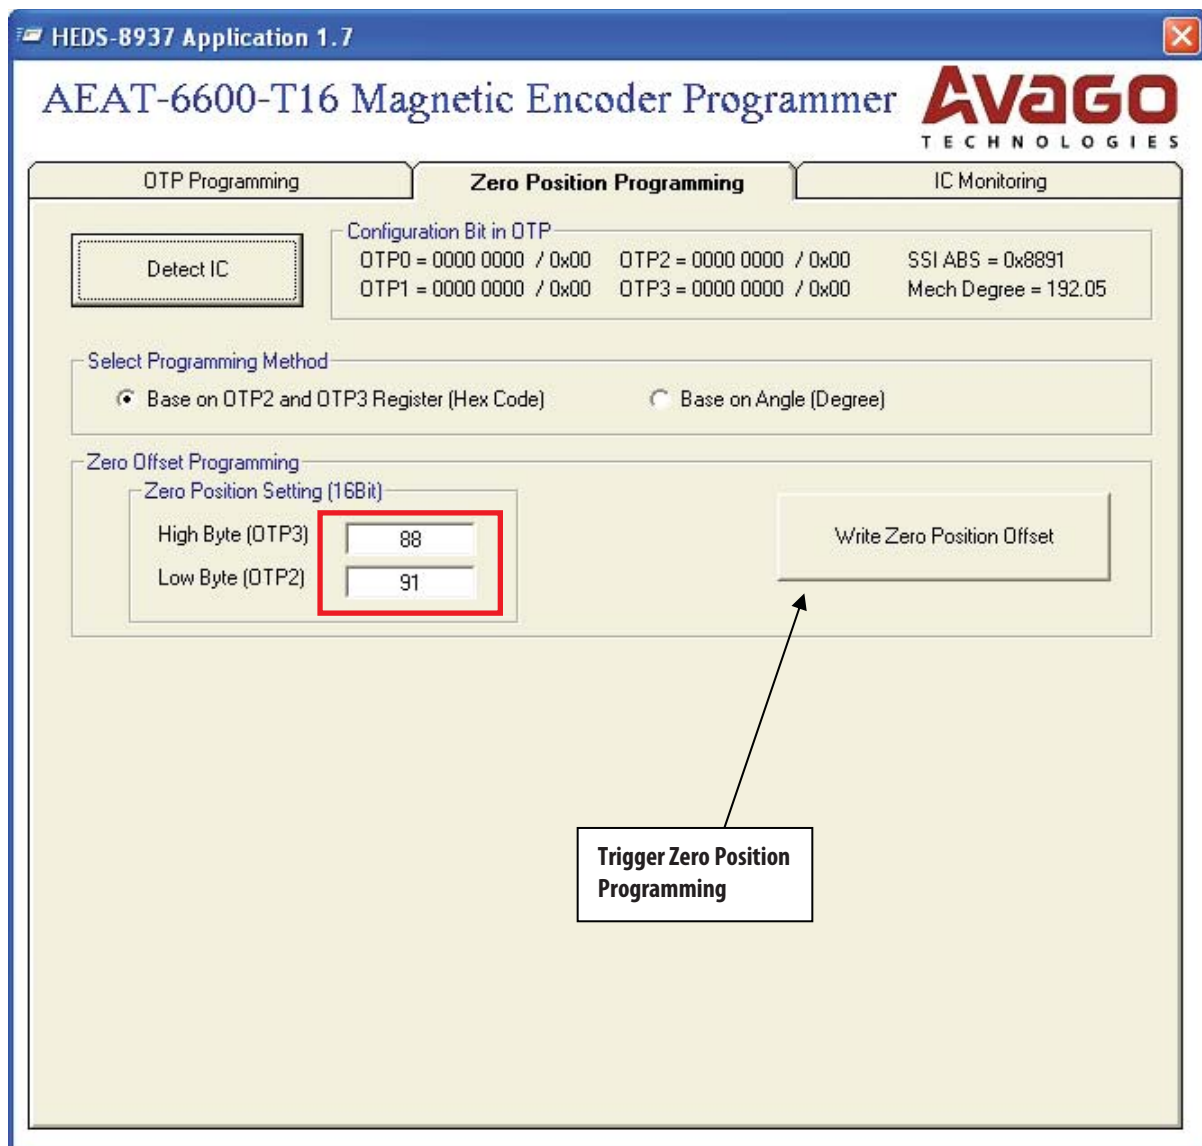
HEDS-8937 Application 1.7

AEAT-6600-T16 Magnetic Encoder Programmer

AVAGO
TECHNOLOGIES

OTP Programming

Zero Position Programming

IC Monitoring

Detect IC

Configuration Bit in OTP

OTP0 = 0000 0000 / 0x00
OTP1 = 0000 0000 / 0x00
OTP2 = 0000 0000 / 0x00
OTP3 = 0000 0000 / 0x00
SSI ABS = 0x8891
Mech Degree = 192.05

Select Programming Method

Base on OTP2 and OTP3 Register (Hex Code)

Base on Angle (Degree)

Zero Offset Programming

Zero Position Setting (16Bit)

High Byte (OTP3) 88

Low Byte (OTP2) 91

Write Zero Position Offset

Trigger Zero Position Programming